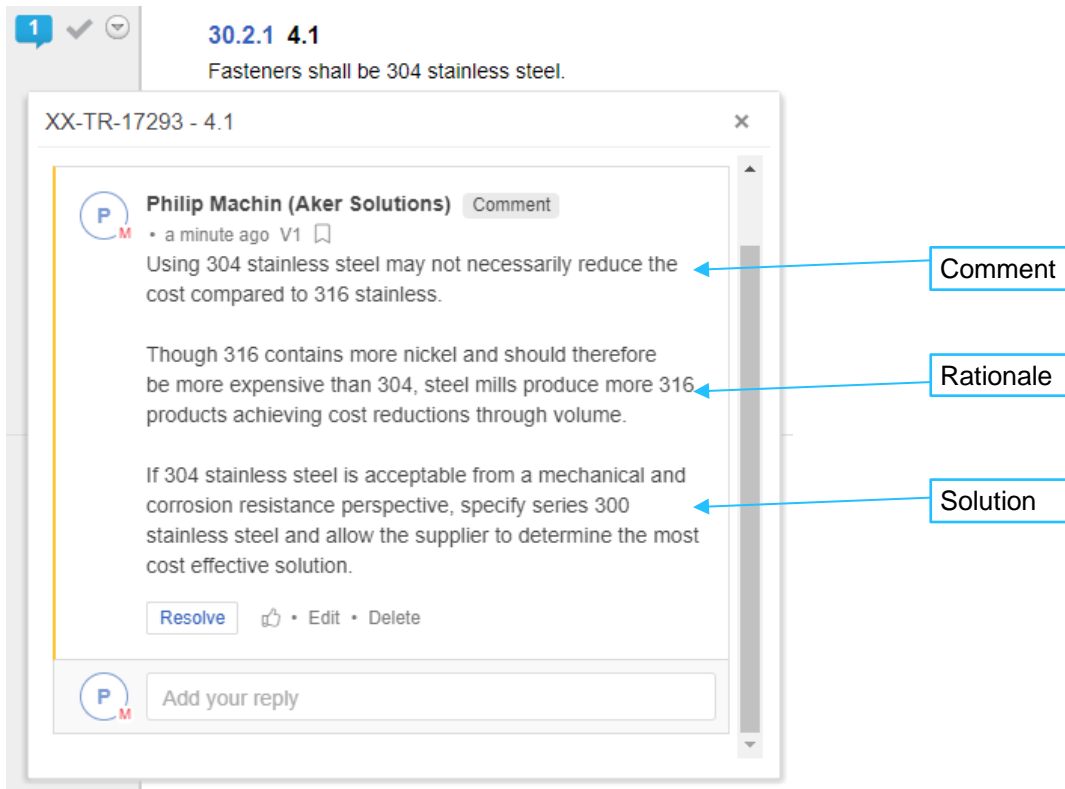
1

30.2.1 4.1

Fasteners shall be 304 stainless steel.

XX-TR-17293 - 4.1

×

P M

Philip Machin (Aker Solutions) Comment

• a minute ago V1

Using 304 stainless steel may not necessarily reduce the cost compared to 316 stainless.

Though 316 contains more nickel and should therefore be more expensive than 304, steel mills produce more 316 products achieving cost reductions through volume.

If 304 stainless steel is acceptable from a mechanical and corrosion resistance perspective, specify series 300 stainless steel and allow the supplier to determine the most cost effective solution.

Resolve • Edit • Delete

P M

Add your reply

Comment

Rationale

Solution